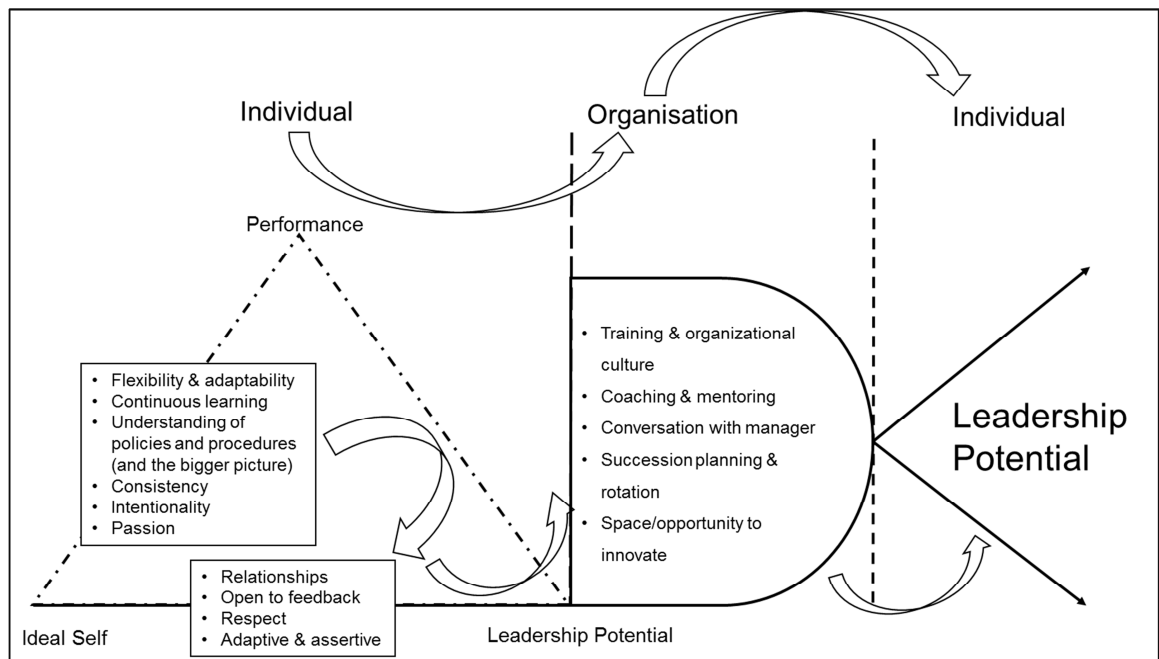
Individual

Organisation

Individual

Performance

- Flexibility & adaptability
- Continuous learning
- Understanding of policies and procedures (and the bigger picture)
- Consistency
- Intentionality
- Passion

- Relationships
- Open to feedback
- Respect
- Adaptive & assertive

Ideal Self

Leadership Potential

- Training & organizational culture
- Coaching & mentoring
- Conversation with manager
- Succession planning & rotation
- Space/opportunity to innovate

Leadership Potential